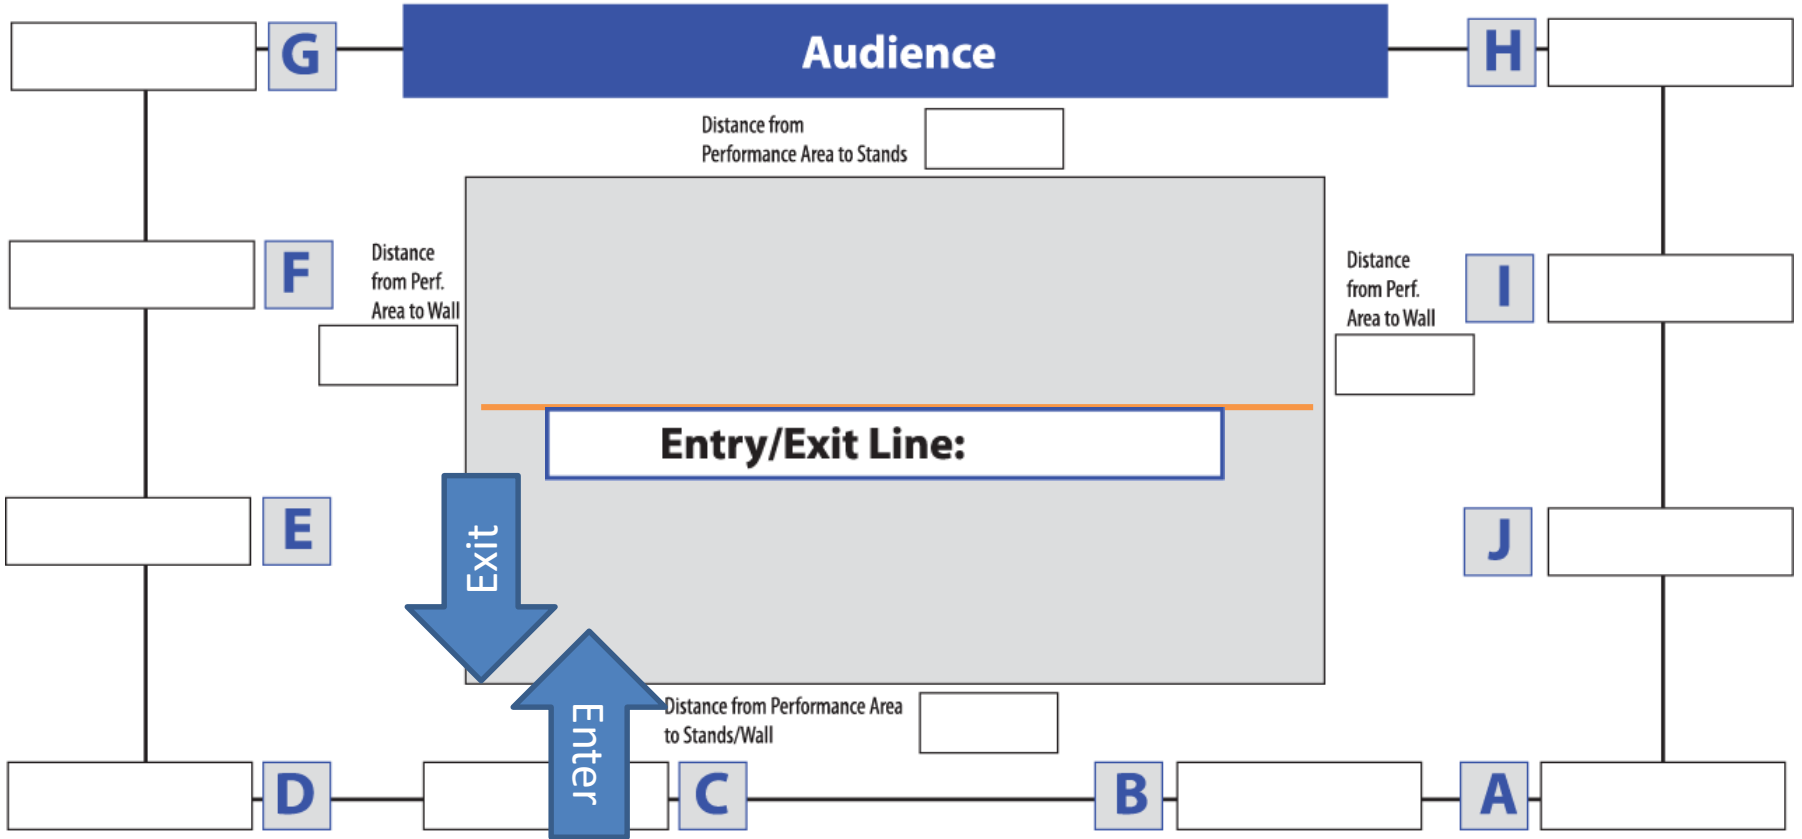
G

Audience

H

Distance from Performance Area to Stands

F

Distance from Perf. Area to Wall

Distance from Perf. Area to Wall

I

Entry/Exit Line:

E

Exit

J

Enter

Distance from Performance Area to Stands/Wall

D

C

B

A